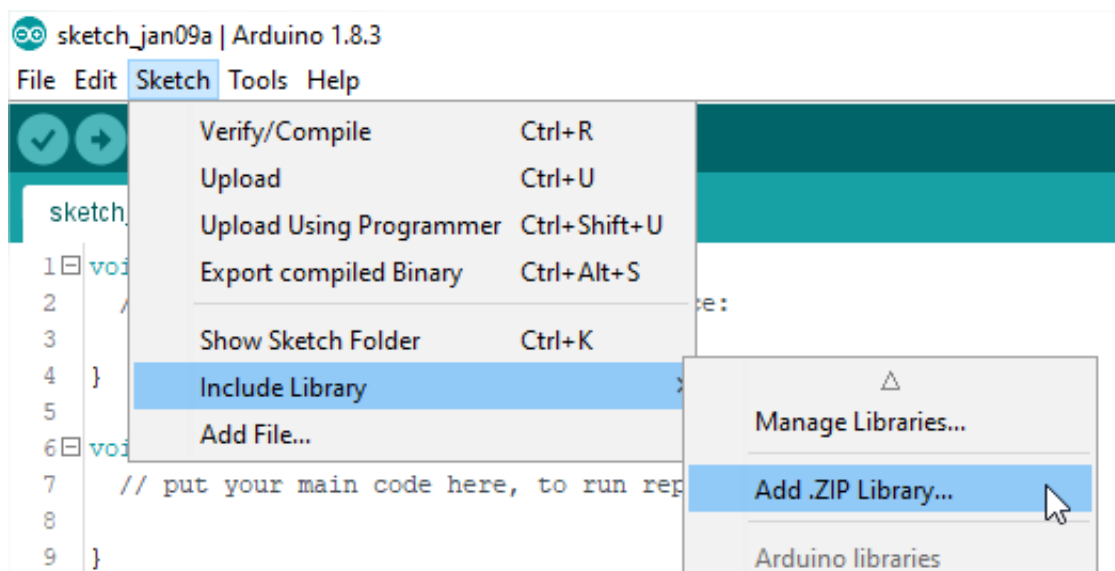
sketch_jan09a | Arduino 1.8.3
File Edit Sketch Tools Help

sketch_

Verify/Compile Ctrl+R
Upload Ctrl+U
Upload Using Programmer Ctrl+Shift+U
Export compiled Binary Ctrl+Alt+S
Show Sketch Folder Ctrl+K
Include Library
Add File...

△
Manage Libraries...
Add .ZIP Library...
Arduino libraries

1 voi
2 /
3
4 }
5
6 voi
7 // put your main code here, to run rep
8
9 }

e: